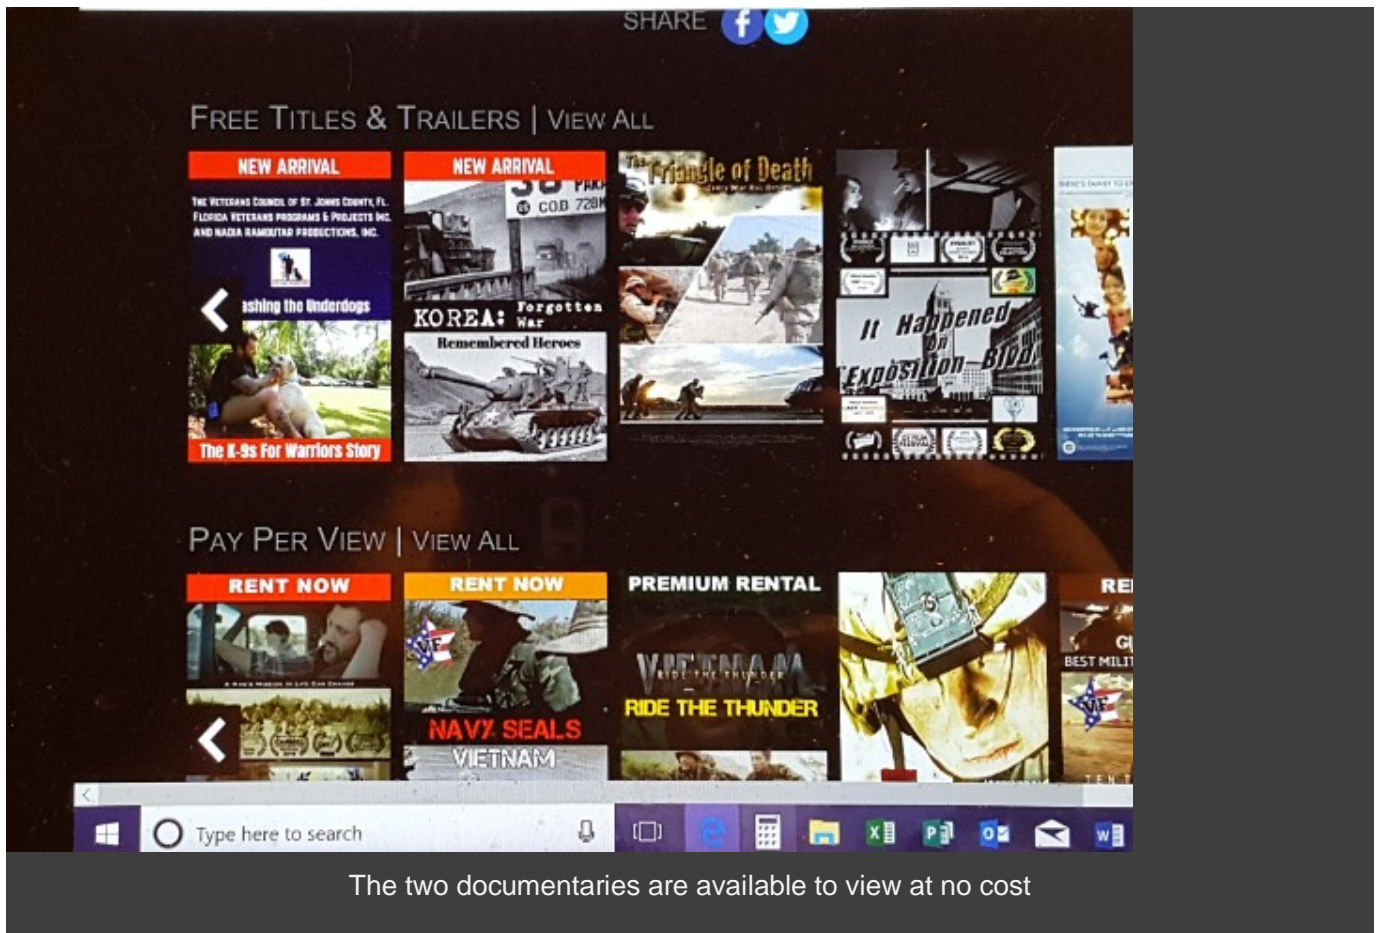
SHARE

FREE TITLES & TRAILERS | VIEW ALL

NEW ARRIVAL

THE VETERANS COUNCIL OF ST. JOHNS COUNTY, FL. FLORIDA VETERANS PROGRAMS & PROJECTS INC. AND NADIA RAMOUTAR PRODUCTIONS, INC.

ashing the Underdogs

The K-9s For Warriors Story

NEW ARRIVAL

COB 728

KOREA: Forgotten War

Remembered Heroes

The Triangle of Death

It Happened On Exposition Blvd

PAY PER VIEW | VIEW ALL

RENT NOW

RENT NOW

NAVY SEALS

VIETNAM

PREMIUM RENTAL

VIETNAM

RIDE THE THUNDER

RIDE THE THUNDER

RE

BEST MILIT

Type here to search

The two documentaries are available to view at no cost